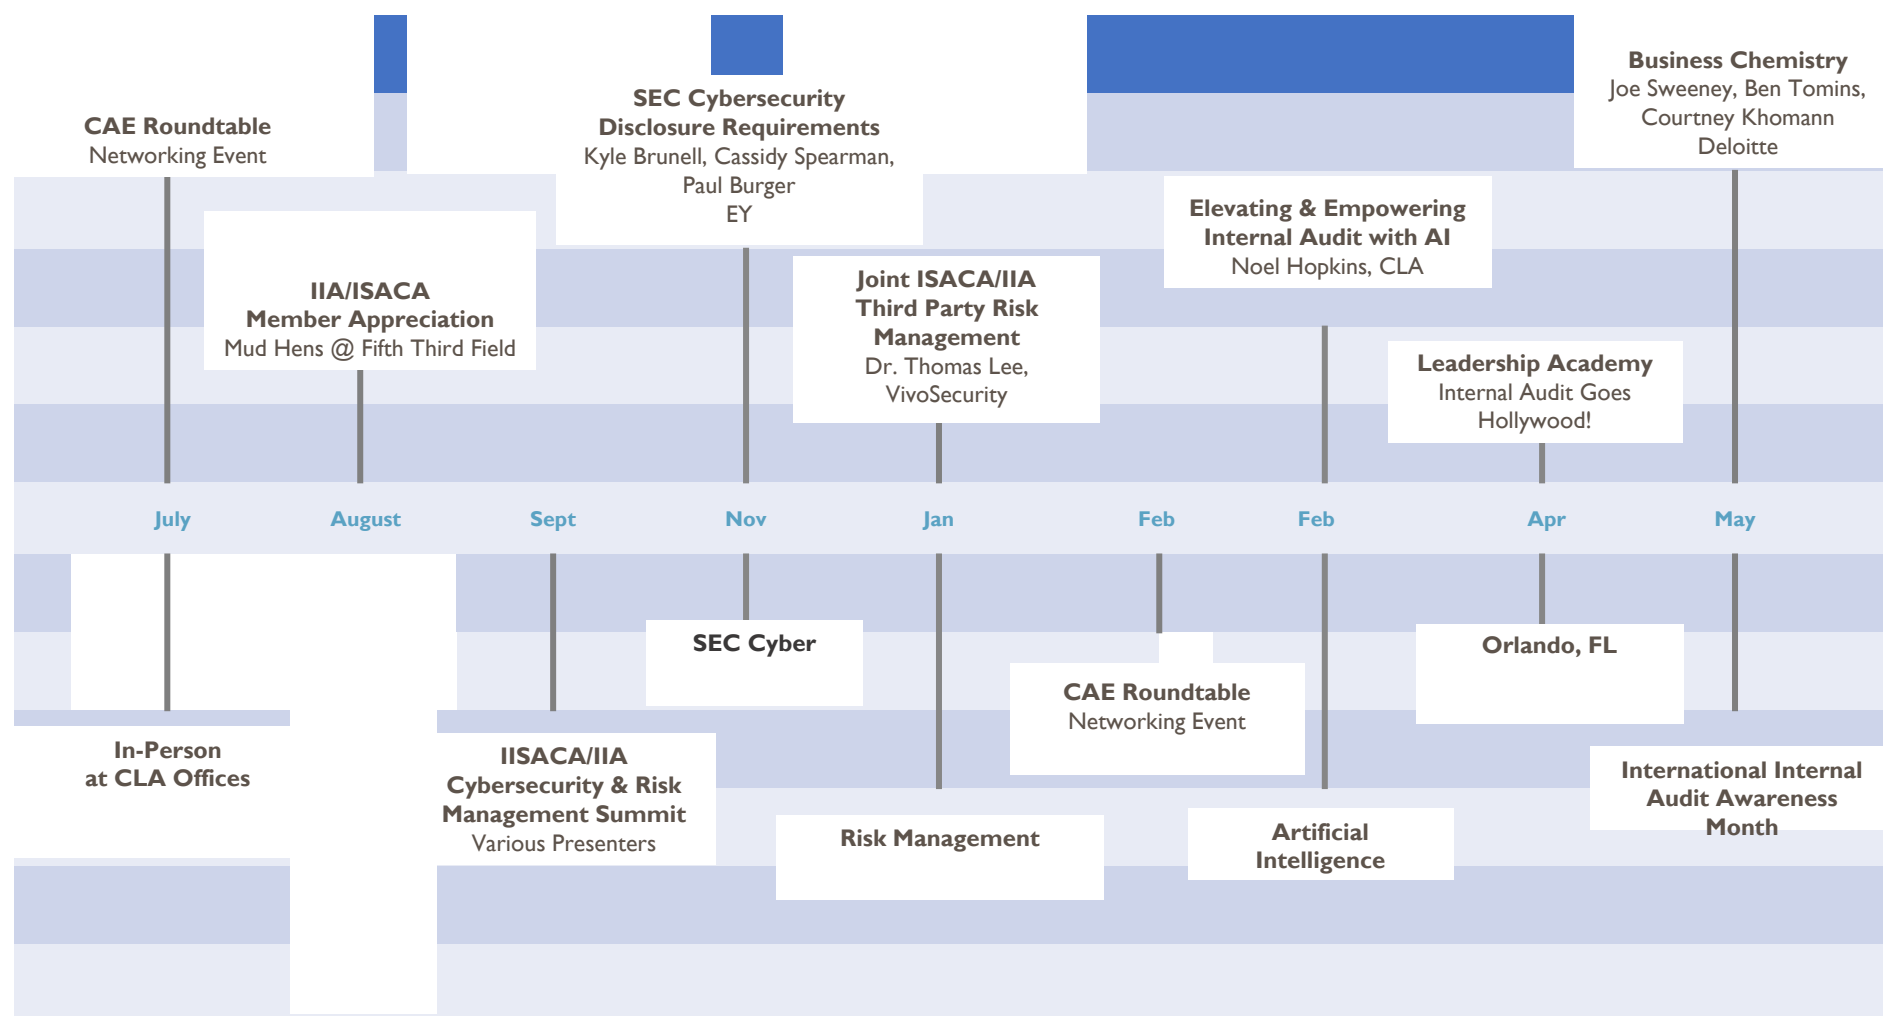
CAE Roundtable
Networking Event

IIA/ISACA
Member Appreciation
Mud Hens @ Fifth Third Field

SEC Cybersecurity
Disclosure Requirements
Kyle Brunell, Cassidy Spearman, Paul Burger
EY

Joint ISACA/IIA
Third Party Risk Management
Dr. Thomas Lee, VivoSecurity

Elevating & Empowering
Internal Audit with AI
Noel Hopkins, CLA

Leadership Academy
Internal Audit Goes Hollywood!

Business Chemistry
Joe Sweeney, Ben Tomins, Courtney Khomann
Deloitte

July August Sept Nov Jan Feb Feb Apr May

In-Person
at CLA Offices

IISACA/IIA
Cybersecurity & Risk Management Summit
Various Presenters

SEC Cyber

Risk Management

CAE Roundtable
Networking Event

Artificial
Intelligence

Orlando, FL

International Internal Audit Awareness Month